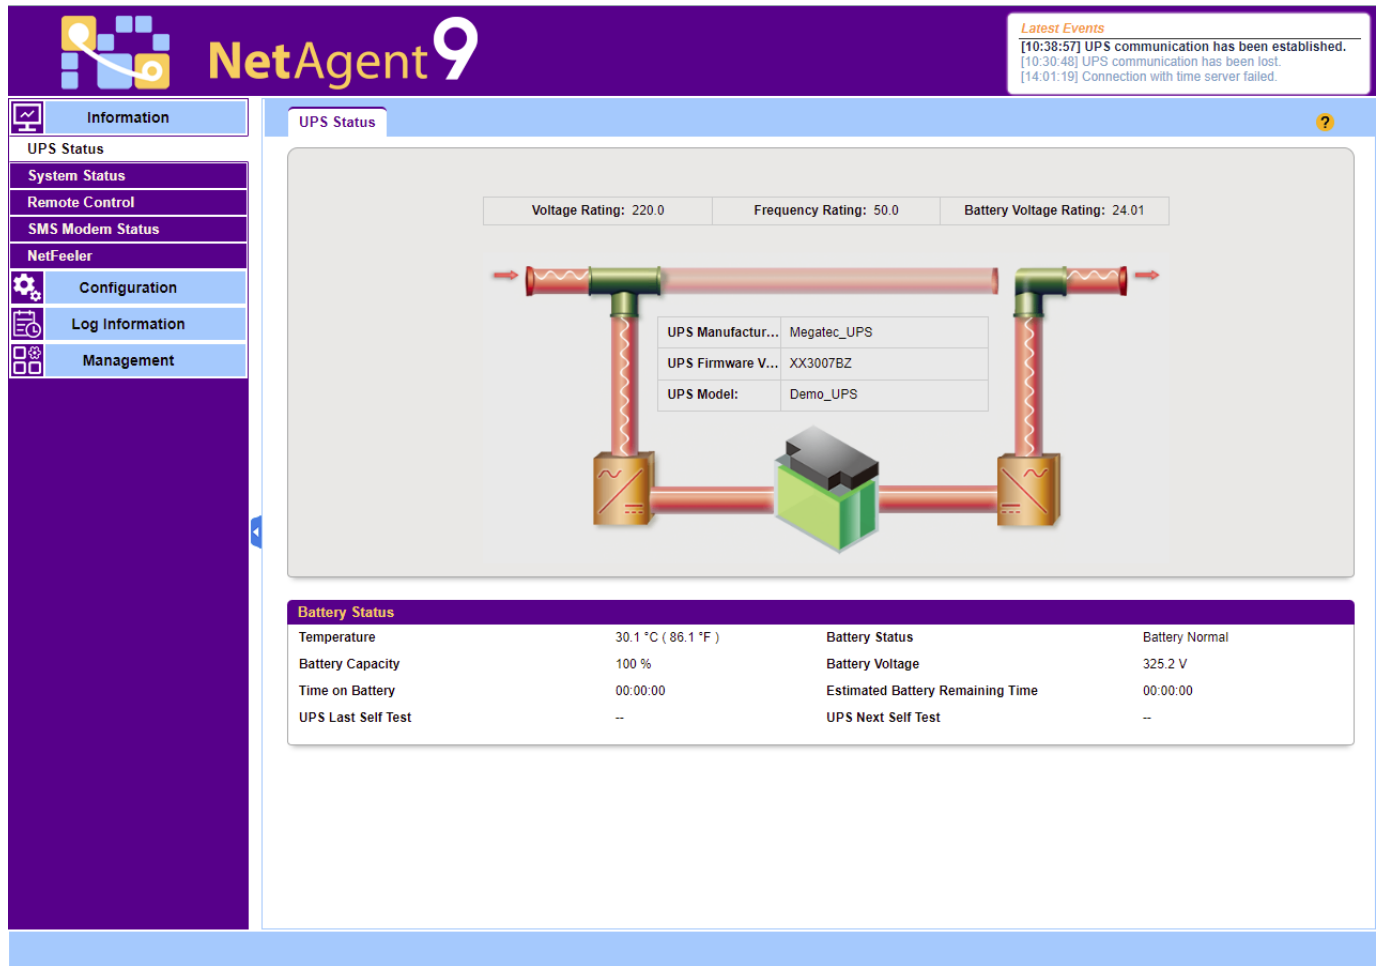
NetAgent9

Latest Events
[10:38:57] UPS communication has been established.
[10:30:48] UPS communication has been lost.
[14:01:19] Connection with time server failed.

Information
UPS Status
System Status
Remote Control
SMS Modem Status
NetFeeler
Configuration
Log Information
Management

UPS Status

?

| Voltage Rating: 220.0 | Frequency Rating: 50.0 | Battery Voltage Rating: 24.01 |
|---|---|---|

| UPS Manufactur... | Megatec_UPS |
|---|---|
| UPS Firmware V... | XX3007BZ |
| UPS Model: | Demo_UPS |

Battery Status

| Temperature | 30.1 °C ( 86.1 °F ) | Battery Status | Battery Normal |
|---|---|---|---|
| Battery Capacity | 100 % | Battery Voltage | 325.2 V |
| Time on Battery | 00:00:00 | Estimated Battery Remaining Time | 00:00:00 |
| UPS Last Self Test | -- | UPS Next Self Test | -- |